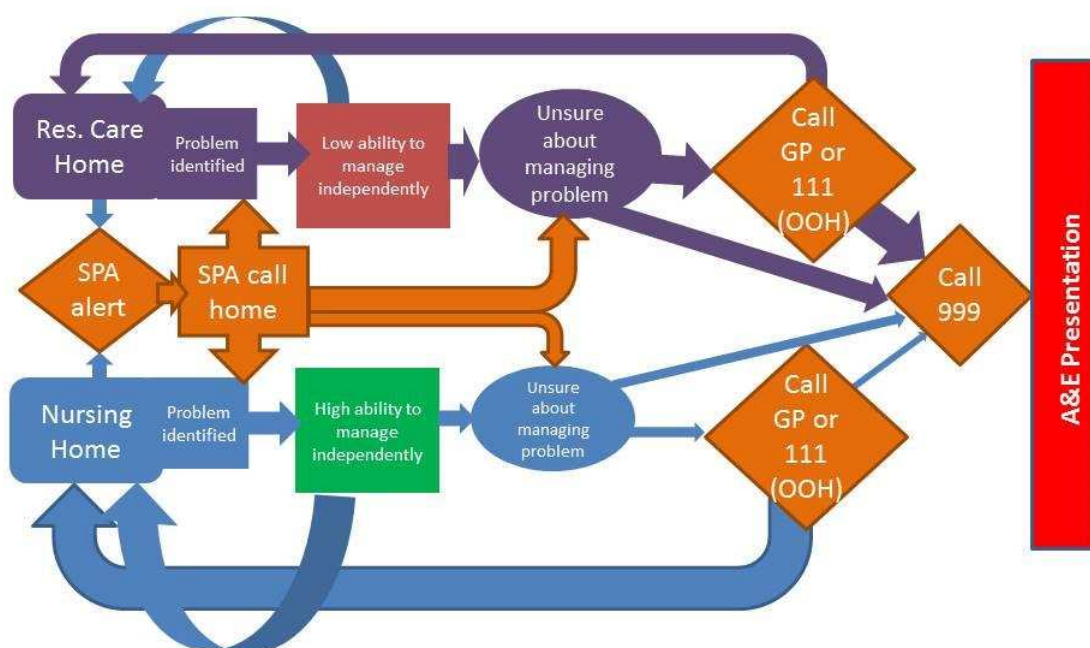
Res. Care Home

Problem identified

Low ability to manage independently

Unsure about managing problem

Call GP or 111 (OOH)

SPA alert

SPA call home

Call 999

A&E Presentation

Nursing Home

Problem identified

High ability to manage independently

Unsure about managing problem

Call GP or 111 (OOH)